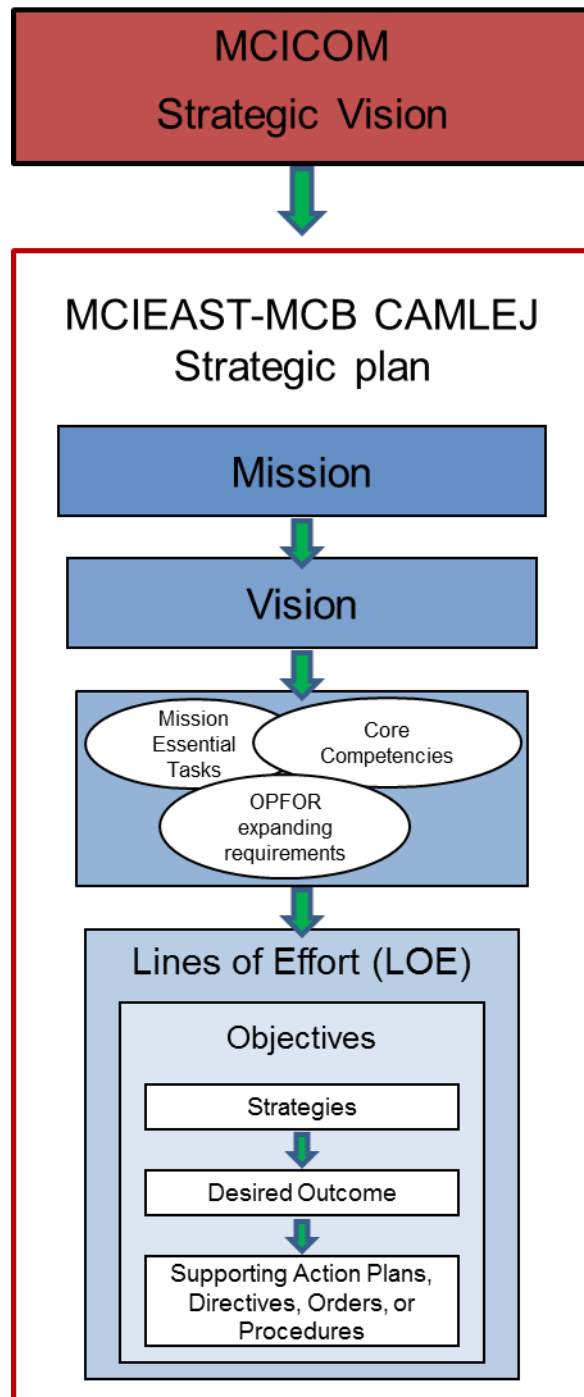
MCICOM
Strategic Vision

MCIEAST-MCB CAMLEJ
Strategic plan

Mission

Vision

Mission Essential Tasks

Core Competencies

OPFOR expanding requirements

Lines of Effort (LOE)

Objectives

Strategies

Desired Outcome

Supporting Action Plans, Directives, Orders, or Procedures